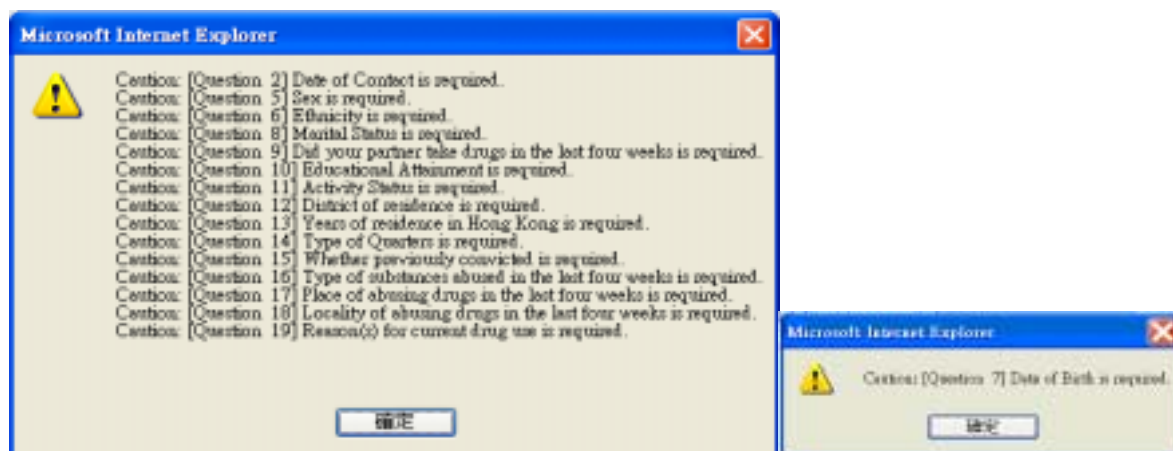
Microsoft Internet Explorer

Caution: [Question 2] Date of Contact is required.
Caution: [Question 5] Sex is required.
Caution: [Question 6] Ethnicity is required.
Caution: [Question 8] Marital Status is required.
Caution: [Question 9] Did your partner take drugs in the last four weeks is required.
Caution: [Question 10] Educational Attainment is required.
Caution: [Question 11] Activity Status is required.
Caution: [Question 12] District of residence is required.
Caution: [Question 13] Years of residence in Hong Kong is required.
Caution: [Question 14] Type of Quarters is required.
Caution: [Question 15] Whether previously convicted is required.
Caution: [Question 16] Type of substances abused in the last four weeks is required.
Caution: [Question 17] Place of abusing drugs in the last four weeks is required.
Caution: [Question 18] Locality of abusing drugs in the last four weeks is required.
Caution: [Question 19] Reason(s) for current drug use is required.

確定

Microsoft Internet Explorer

Caution: [Question 7] Date of Birth is required.

確定